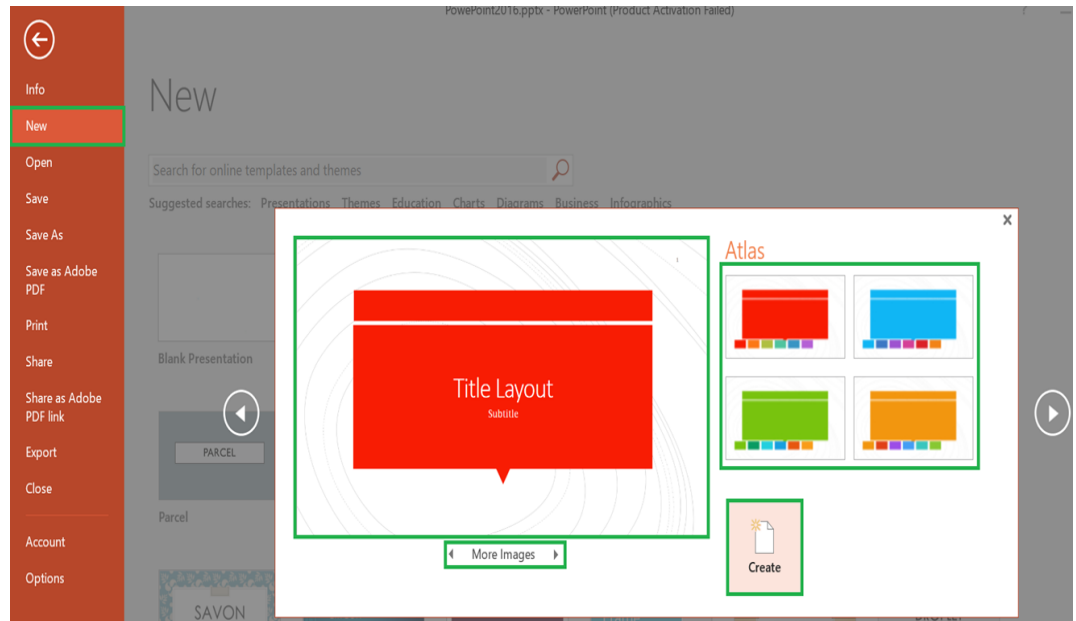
PowerPoint2016.pptx - PowerPoint (Product Activation Failed)

Info
New
Open
Save
Save As
Save as Adobe PDF
Print
Share
Share as Adobe PDF link
Export
Close
Account
Options

New

Search for online templates and themes

Suggested searches: Presentations Themes Education Charts Diagrams Business Infographics

Blank Presentation

PARCEL

Parcel

SAVON

Atlas

Title Layout
Subtitle

More Images

Create